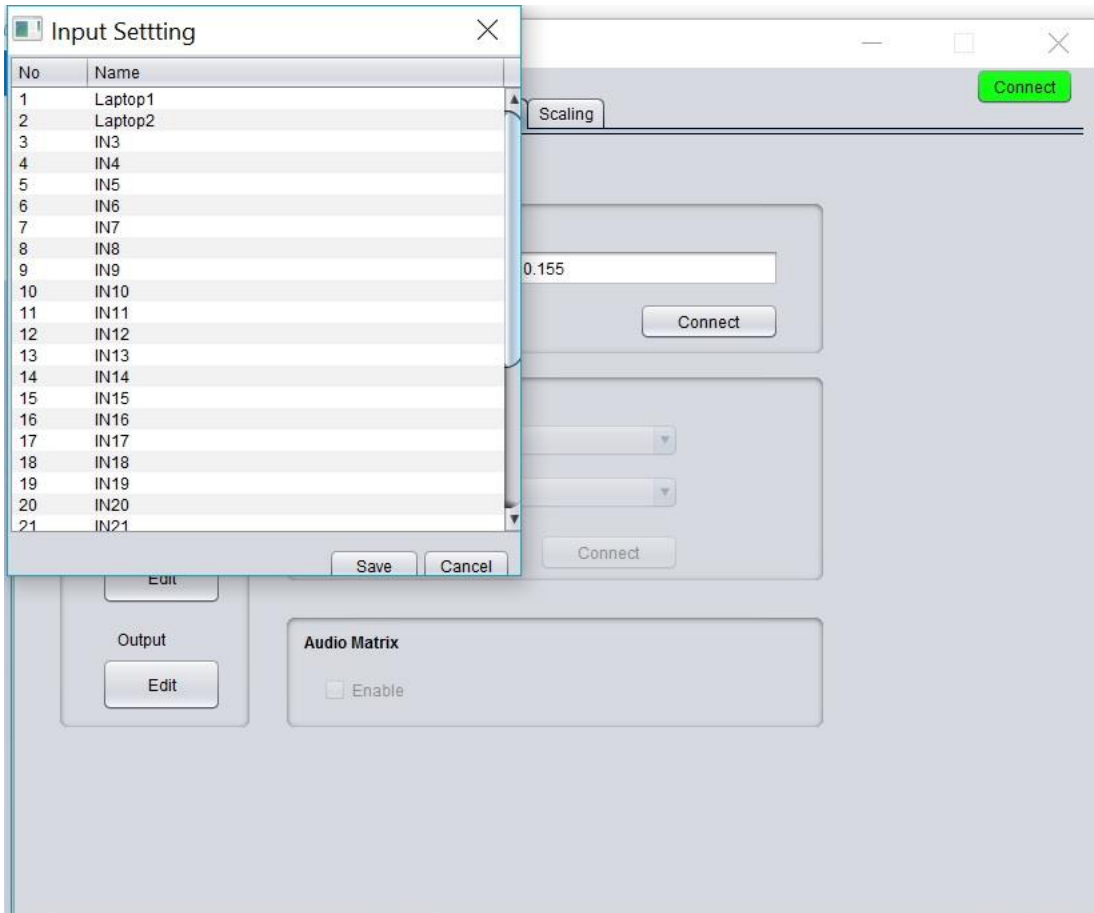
Input Settting

| No | Name |
|---|---|
| 1 | Laptop1 |
| 2 | Laptop2 |
| 3 | IN3 |
| 4 | IN4 |
| 5 | IN5 |
| 6 | IN6 |
| 7 | IN7 |
| 8 | IN8 |
| 9 | IN9 |
| 10 | IN10 |
| 11 | IN11 |
| 12 | IN12 |
| 13 | IN13 |
| 14 | IN14 |
| 15 | IN15 |
| 16 | IN16 |
| 17 | IN17 |
| 18 | IN18 |
| 19 | IN19 |
| 20 | IN20 |
| 21 | IN21 |

Save Cancel

Connect

Scaling

0.155

Connect

Connect

Edit

Output

Edit

Audio Matrix

Enable